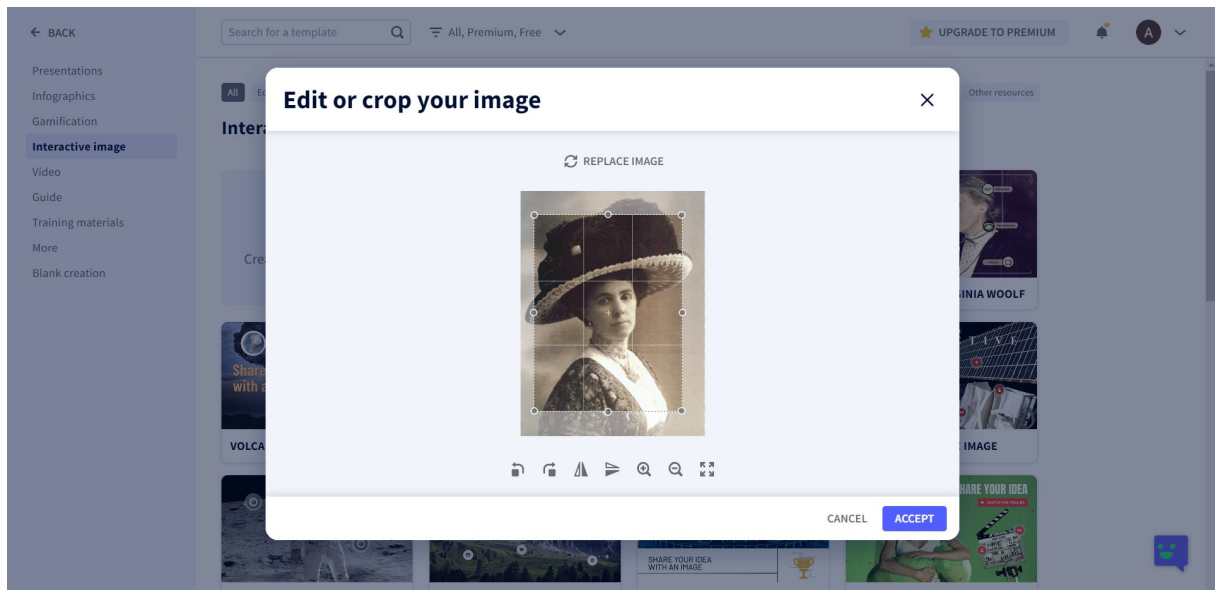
← BACK

Search for a template

All, Premium, Free

UPGRADE TO PREMIUM

A

Presentations
Infographics
Gamification
Interactive image
Video
Guide
Training materials
More
Blank creation

All

Other resources

Intera

Cre

Share with a

VOLCA

SINIA WOOLF

E IMAGE

SHARE YOUR IDEA

SHARE YOUR IDEA WITH AN IMAGE

Edit or crop your image

REPLACE IMAGE

CANCEL
ACCEPT